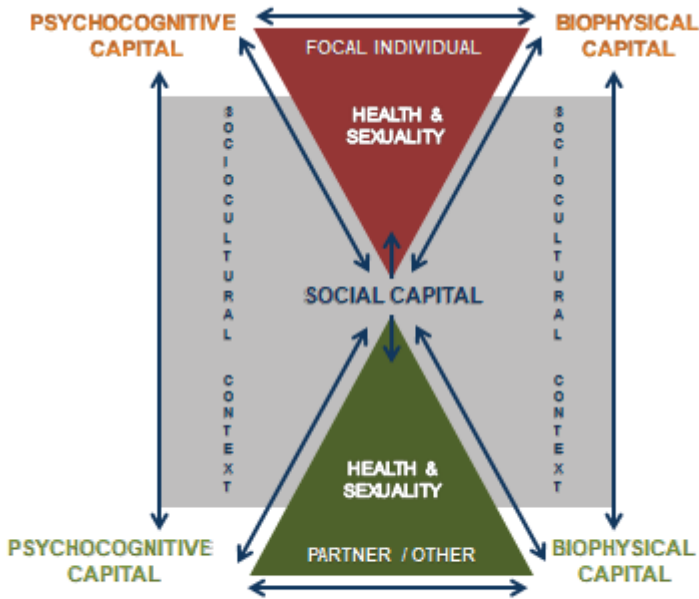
PSYCHOCOGNITIVE CAPITAL

FOCAL INDIVIDUAL

BIOPHYSICAL CAPITAL

HEALTH & SEXUALITY

SOCIOCULTURAL CONTEXT

SOCIOCULTURAL CONTEXT

SOCIAL CAPITAL

HEALTH & SEXUALITY

PARTNER / OTHER

PSYCHOCOGNITIVE CAPITAL

BIOPHYSICAL CAPITAL